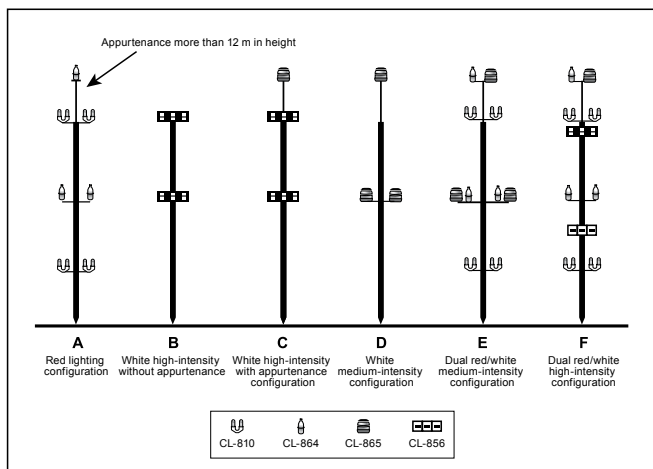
Appurtenance more than 12 m in height

A
Red lighting configuration

B
White high-intensity without appurtenance

C
White high-intensity with appurtenance configuration

D
White medium-intensity configuration

E
Dual red/white medium-intensity configuration

F
Dual red/white high-intensity configuration

CL-810 CL-864 CL-865 CL-856